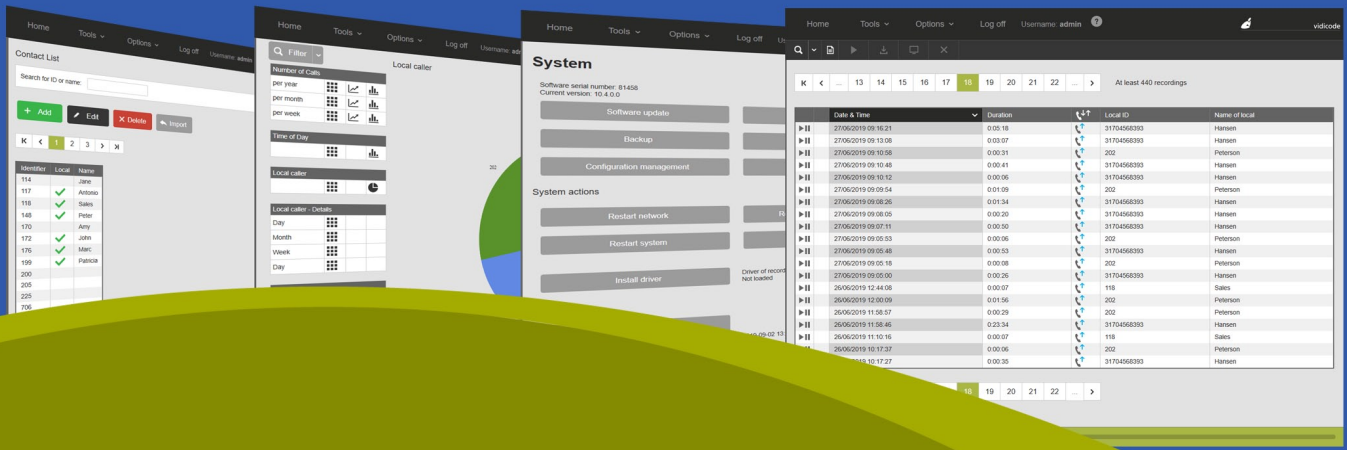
Home Tools ⌄ Options ⌄ Log off Username: admin

Contact List

Search for ID or name:

+ Add ✎ Edit ✕ Delete ↰ Import

K ‹ 1 2 3 › ꓘ

| Identifier | Local | Name |
|---|---|---|
| 114 | | Jane |
| 117 | ✓ | Antonio |
| 118 | ✓ | Sales |
| 148 | ✓ | Peter |
| 170 | | Amy |
| 172 | ✓ | John |
| 176 | ✓ | Marc |
| 199 | ✓ | Patricia |
| 200 | | |
| 205 | | |
| 225 | | |
| 706 | | |

Home Tools ⌄ Options ⌄ Log off Username: adm

Filter

Local caller

Number of Calls
per year
per month
per week

Time of Day

Local caller

Local caller - Details
Day
Month
Week
Day

20

Home Tools ⌄ Options ⌄ Log off U

System

Software serial number: 81456
Current version: 10.4.0.0

Software update

Backup

Configuration management

System actions

Restart network

Restart system

Install driver

Driver of record
Not loaded

R

09-02 13

Home Tools ⌄ Options ⌄ Log off Username: admin ?

vidicode

K ‹ ... 13 14 15 16 17 18 19 20 21 22 ... › At least 440 recordings

| | Date & Time | Duration | | Local ID | Name of local |
|---|---|---|---|---|---|
| ▶II | 27/06/2019 09:16:21 | 0:05:18 | | 31704568393 | Hansen |
| ▶II | 27/06/2019 09:13:08 | 0:03:07 | | 31704568393 | Hansen |
| ▶II | 27/06/2019 09:10:58 | 0:00:31 | | 202 | Peterson |
| ▶II | 27/06/2019 09:10:48 | 0:00:41 | | 31704568393 | Hansen |
| ▶II | 27/06/2019 09:10:12 | 0:00:06 | | 31704568393 | Hansen |
| ▶II | 27/06/2019 09:09:54 | 0:01:09 | | 202 | Peterson |
| ▶II | 27/06/2019 09:08:26 | 0:01:34 | | 31704568393 | Hansen |
| ▶II | 27/06/2019 09:08:05 | 0:00:20 | | 31704568393 | Hansen |
| ▶II | 27/06/2019 09:07:11 | 0:00:50 | | 31704568393 | Hansen |
| ▶II | 27/06/2019 09:05:53 | 0:00:06 | | 202 | Peterson |
| ▶II | 27/06/2019 09:05:48 | 0:00:53 | | 31704568393 | Hansen |
| ▶II | 27/06/2019 09:05:18 | 0:00:08 | | 202 | Peterson |
| ▶II | 27/06/2019 09:05:00 | 0:00:26 | | 31704568393 | Hansen |
| ▶II | 26/06/2019 12:44:08 | 0:00:07 | | 118 | Sales |
| ▶II | 26/06/2019 12:00:09 | 0:01:56 | | 202 | Peterson |
| ▶II | 26/06/2019 11:58:57 | 0:00:29 | | 202 | Peterson |
| ▶II | 26/06/2019 11:58:46 | 0:23:34 | | 31704568393 | Hansen |
| ▶II | 26/06/2019 11:10:16 | 0:00:07 | | 118 | Sales |
| | 26/06/2019 10:17:37 | 0:00:06 | | 202 | Peterson |
| | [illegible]19 10:17:27 | 0:00:35 | | 31704568393 | Hansen |

18 19 20 21 22 ... ›